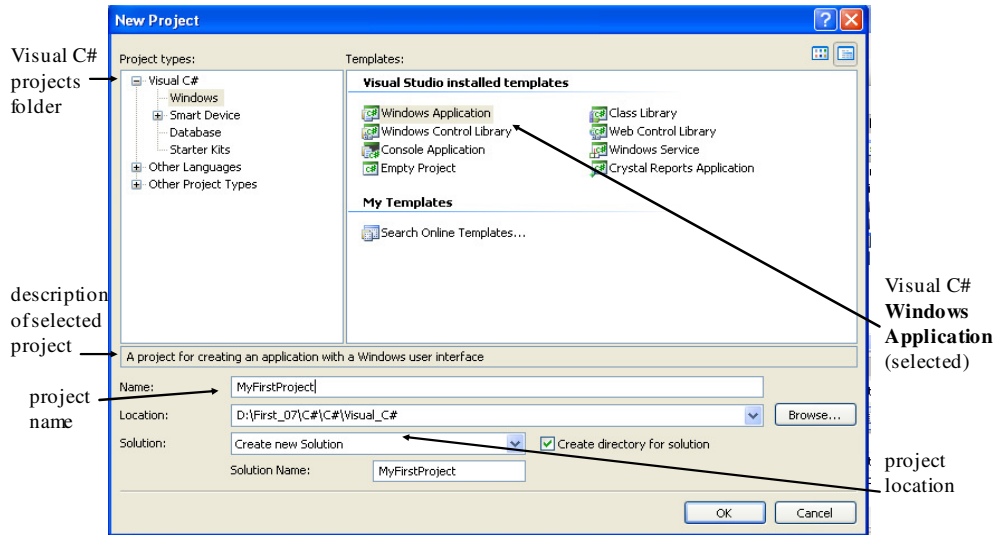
New Project

Visual C# projects folder

Project types:

Visual C#
Windows
Smart Device
Database
Starter Kits
Other Languages
Other Project Types

Templates:

Visual Studio installed templates

Windows Application
Windows Control Library
Console Application
Empty Project

Class Library
Web Control Library
Windows Service
Crystal Reports Application

My Templates

Search Online Templates...

description of selected project

A project for creating an application with a Windows user interface

Visual C# **Windows Application** (selected)

project name

Name: MyFirstProject

Location: D:\First_07\C#\C#\Visual_C#

Browse...

Solution: Create new Solution

Create directory for solution

Solution Name: MyFirstProject

project location

OK

Cancel